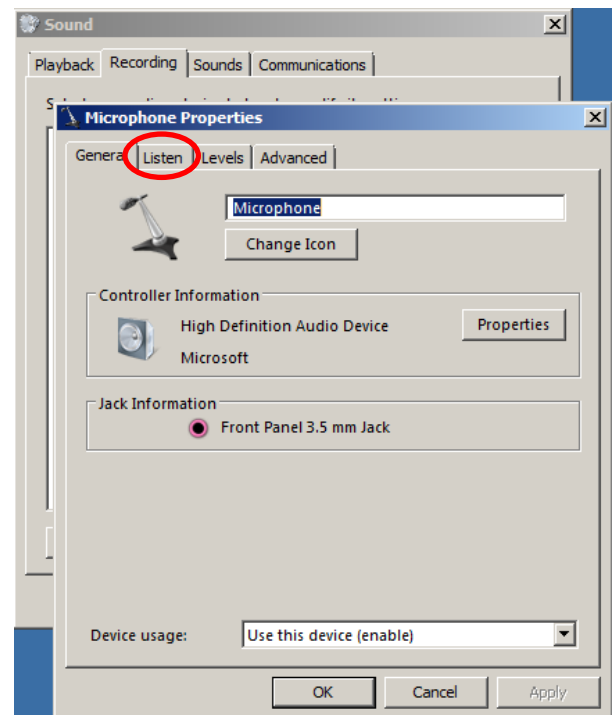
Sound

Playback | Recording | Sounds | Communications

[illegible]

Microphone Properties

Genera | Listen | Levels | Advanced

Microphone

Change Icon

Controller Information

High Definition Audio Device

Microsoft

Properties

Jack Information

Front Panel 3.5 mm Jack

Device usage:

Use this device (enable)

OK

Cancel

Apply